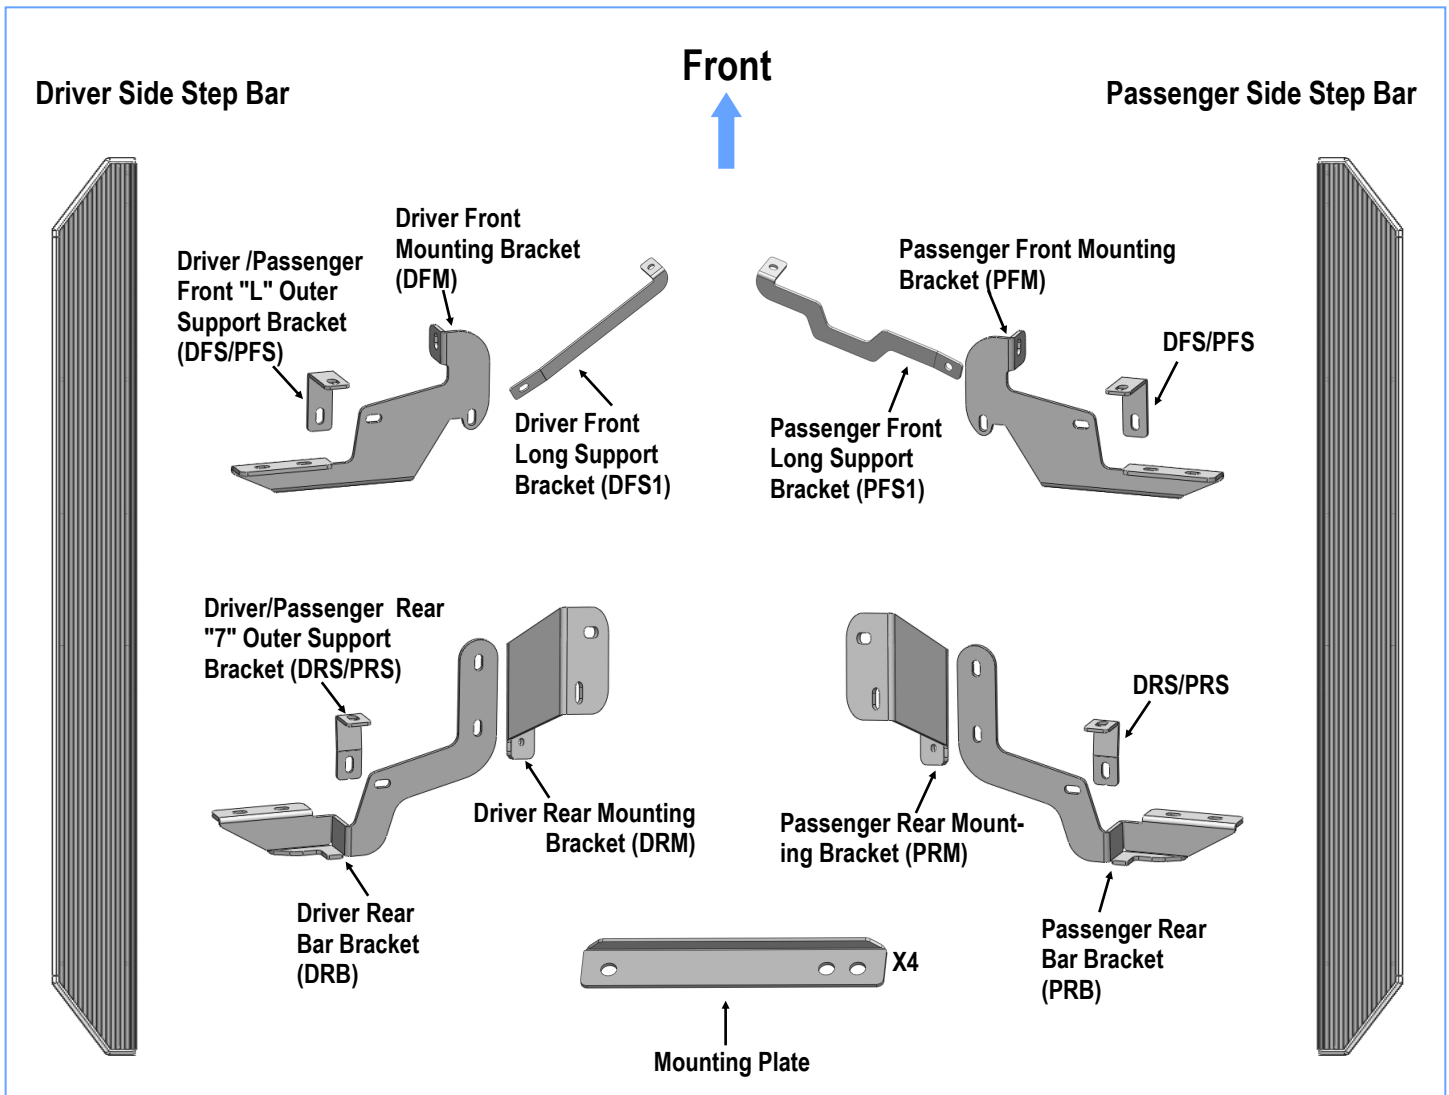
Front

Driver Side Step Bar

Passenger Side Step Bar

Driver /Passenger Front "L" Outer Support Bracket (DFS/PFS)

Driver Front Mounting Bracket (DFM)

Driver Front Long Support Bracket (DFS1)

Passenger Front Mounting Bracket (PFM)

DFS/PFS

Passenger Front Long Support Bracket (PFS1)

Driver/Passenger Rear "7" Outer Support Bracket (DRS/PRS)

Driver Rear Mounting Bracket (DRM)

Passenger Rear Mounting Bracket (PRM)

DRS/PRS

Driver Rear Bar Bracket (DRB)

X4

Mounting Plate

Passenger Rear Bar Bracket (PRB)